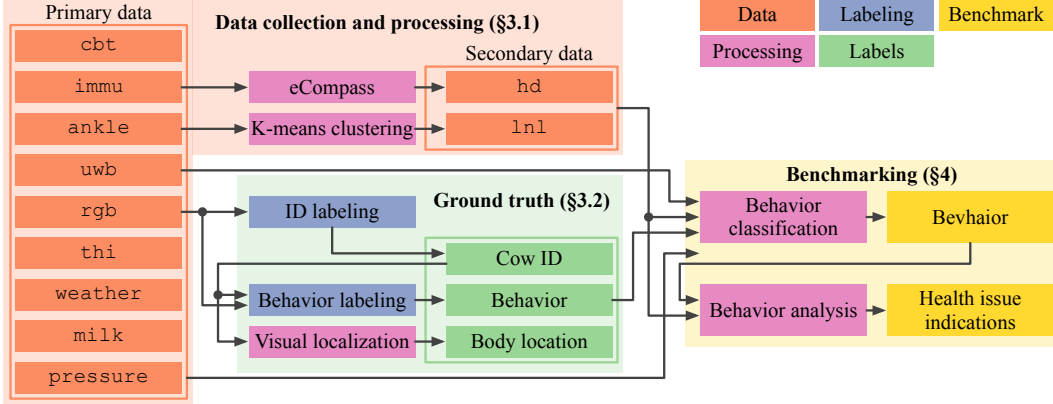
Primary data

cbt

immu

ankle

uwb

rgb

thi

weather

milk

pressure

Data collection and processing (§3.1)

eCompass

K-means clustering

Secondary data

hd

lnl

Data

Labeling

Benchmark

Processing

Labels

Ground truth (§3.2)

ID labeling

Cow ID

Behavior labeling

Behavior

Visual localization

Body location

Benchmarking (§4)

Behavior classification

Bevhaior

Behavior analysis

Health issue indications